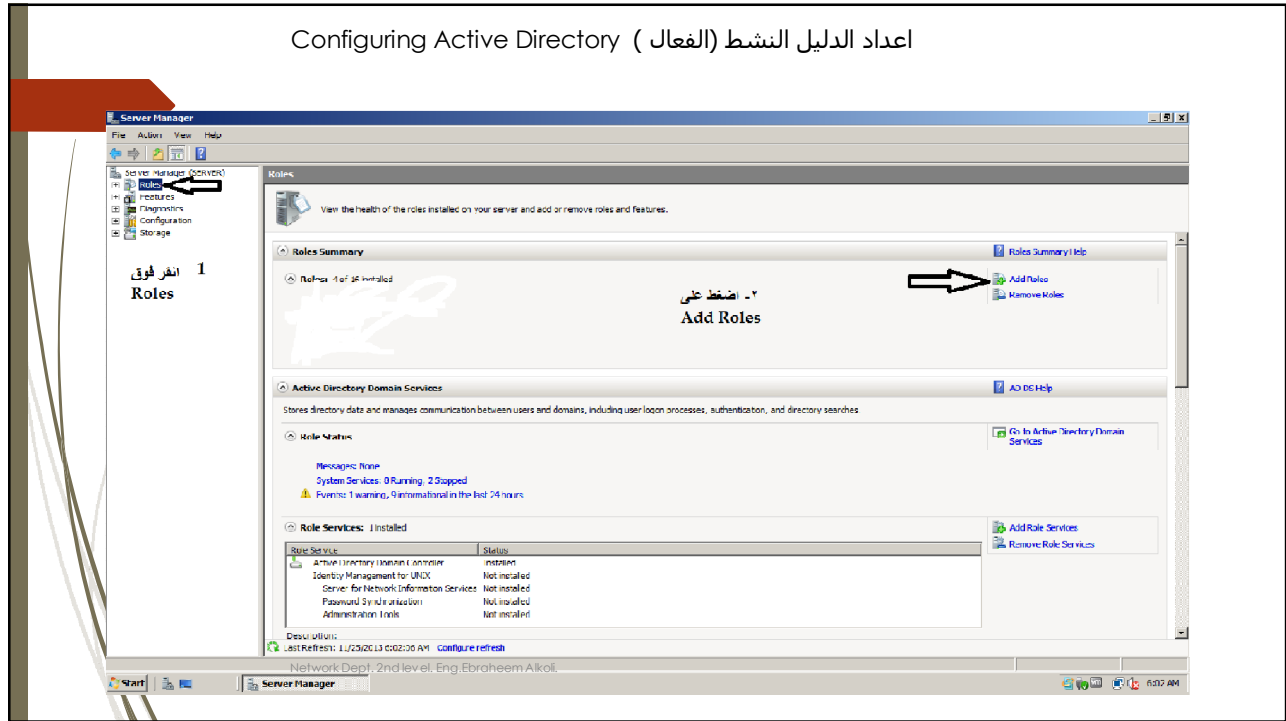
اعداد الدليل النشط (الفعال ) Configuring Active Directory

Server Manager

File Action View Help

Server Manager (SERVER)
Roles
Features
Diagnostics
Configuration
Storage

1 انقر فوق Roles

Roles

View the health of the roles installed on your server and add or remove roles and features.

Roles Summary

Roles Summary Help

Roles: 4 of 16 installed

٢- اضغط على Add Roles

Add Roles
Remove Roles

Active Directory Domain Services

AD DS Help

Stores directory data and manages communication between users and domains, including user logon processes, authentication, and directory searches

Role Status

Go to Active Directory Domain Services

Messages: None
System Services: 0 Running, 2 Stopped
Events: 1 warning, 9 informational in the last 24 hours

Role Services: 1 installed

Add Role Services
Remove Role Services

| Role Service | Status |
|---|---|
| Active Directory Domain Controller | Installed |
| Identity Management for UNIX | Not installed |
| Server for Network Information Services | Not installed |
| Password Synchronization | Not installed |
| Administration Tools | Not installed |

Description:

Last Refresh: 11/25/2013 6:02:36 AM Configure refresh

Network Dept. 2nd level. Eng.Ebraheem Alkoli.

Start Server Manager 6:02 AM